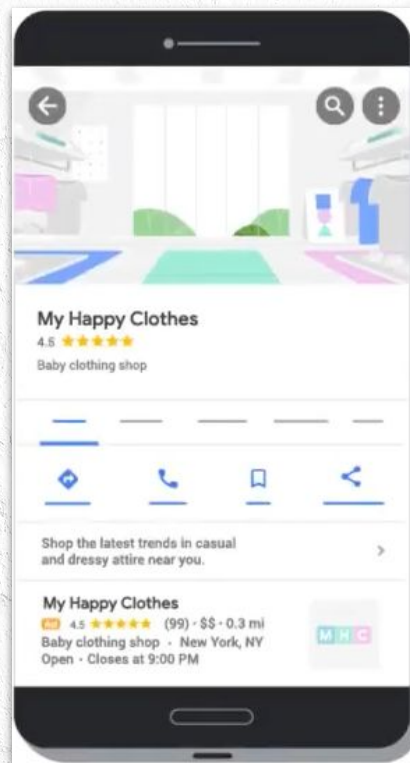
My Happy Clothes
4.5 ★★★★★
Baby clothing shop

Shop the latest trends in casual and dressy attire near you.

My Happy Clothes
Ad 4.5 ★★★★★ (99) · $$ · 0.3 mi
Baby clothing shop · New York, NY
Open · Closes at 9:00 PM

MHC